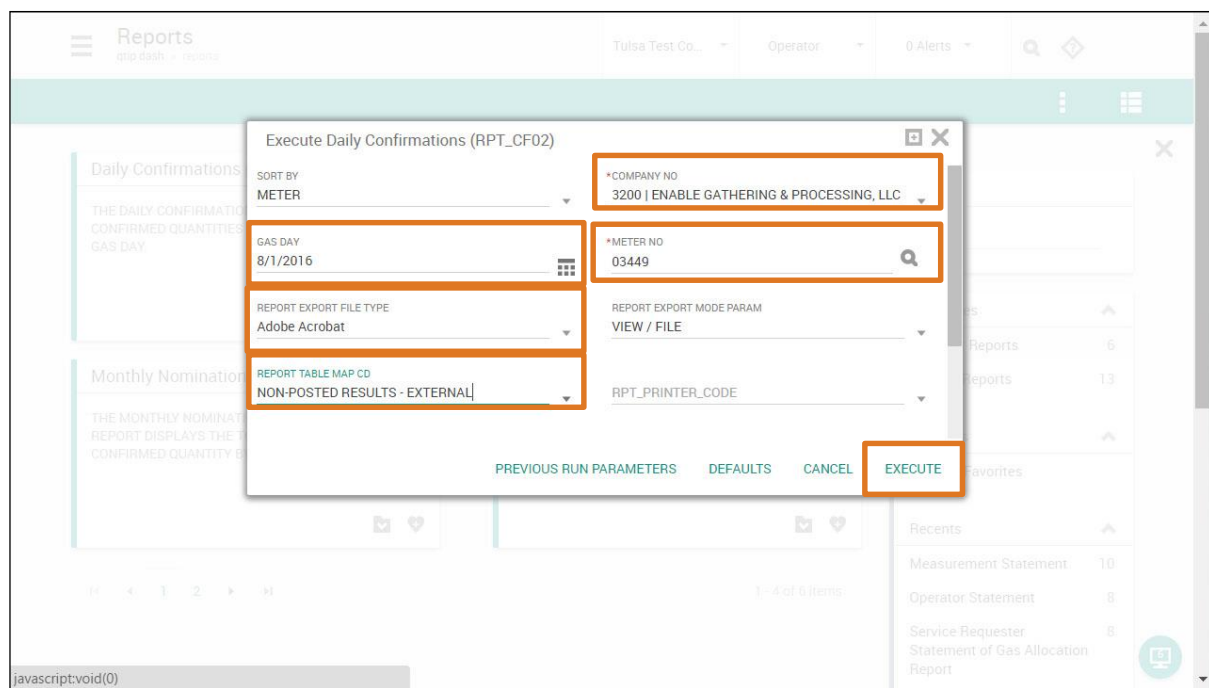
Reports
qtip dash > reports

Tulsa Test Co...

Operator

0 Alerts

Daily Confirmations

THE DAILY CONFIRMATIO
CONFIRMED QUANTITIES
GAS DAY.

Monthly Nomination

THE MONTHLY NOMINAT
REPORT DISPLAYS THE T
CONFIRMED QUANTITY B

Execute Daily Confirmations (RPT_CF02)

SORT BY
METER

*COMPANY NO
3200 | ENABLE GATHERING & PROCESSING, LLC

GAS DAY
8/1/2016

*METER NO
03449

REPORT EXPORT FILE TYPE
Adobe Acrobat

REPORT EXPORT MODE PARAM
VIEW / FILE

REPORT TABLE MAP CD
NON-POSTED RESULTS - EXTERNAL

RPT_PRINTER_CODE

PREVIOUS RUN PARAMETERS DEFAULTS CANCEL EXECUTE

es
Reports 6
eports 13

Favorites

Recents
Measurement Statement 10
Operator Statement 8
Service Requester Statement of Gas Allocation Report 8

1 2

1 - 4 of 6 items

javascript:void(0)